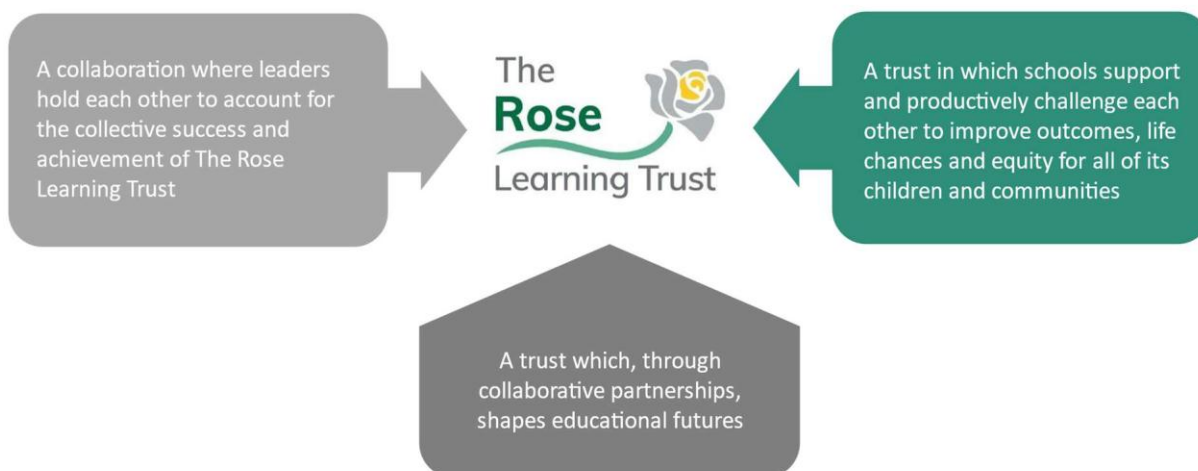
A collaboration where leaders hold each other to account for the collective success and achievement of The Rose Learning Trust

The Rose Learning Trust

A trust in which schools support and productively challenge each other to improve outcomes, life chances and equity for all of its children and communities

A trust which, through collaborative partnerships, shapes educational futures